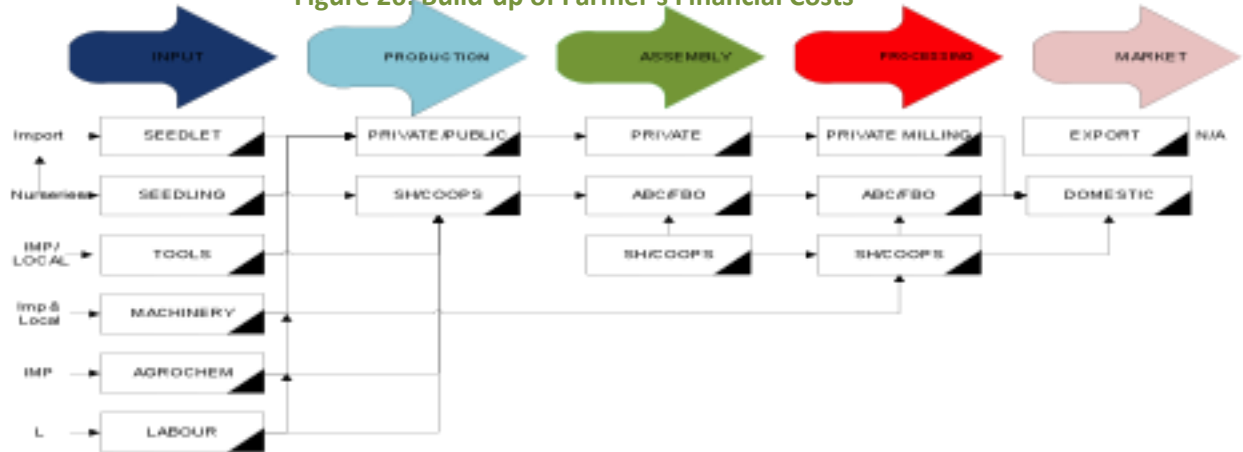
Figure 20: Build-up of Farmer's Financial Costs

INPUT

PRODUCTION

ASSEMBLY

PROCESSING

MARKET

Import

SEEDLET

PRIVATE/PUBLIC

PRIVATE

PRIVATE MILLING

EXPORT

N/A

Nurseries

SEEDLING

SH/COOPS

ABC/FBO

ABC/FBO

DOMESTIC

IMP/ LOCAL

TOOLS

SH/COOPS

SH/COOPS

Imp & Local

MACHINERY

IMP

AGROCHEM

L

LABOUR